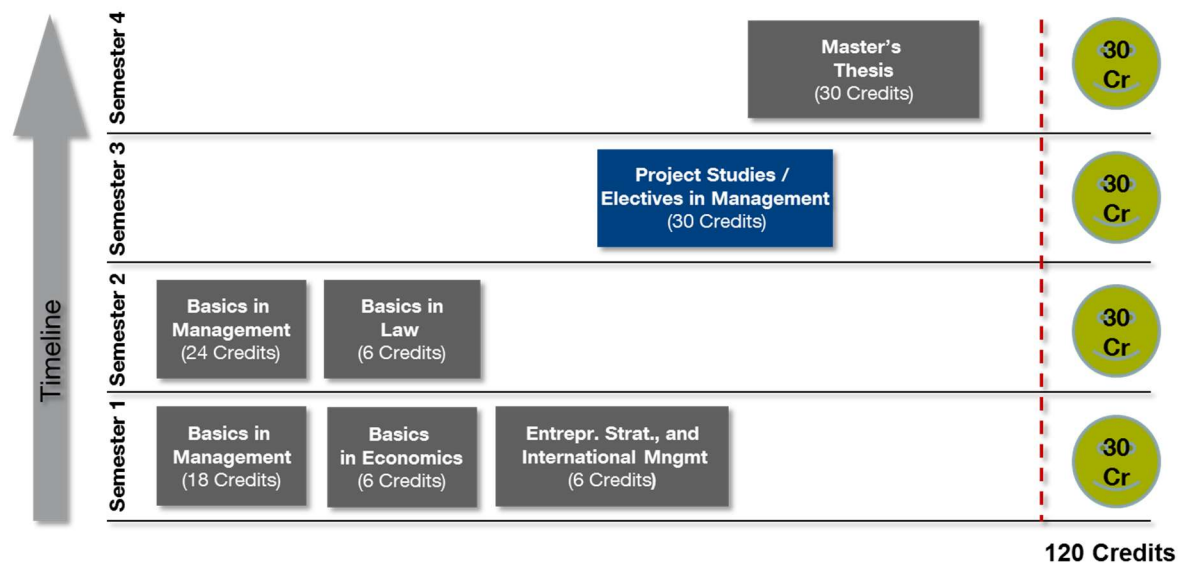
Timeline

Semester 4

Master's Thesis (30 Credits)

30 Cr

Semester 3

Project Studies / Electives in Management (30 Credits)

30 Cr

Semester 2

Basics in Management (24 Credits)

Basics in Law (6 Credits)

30 Cr

Semester 1

Basics in Management (18 Credits)

Basics in Economics (6 Credits)

Entrepr. Strat., and International Mngmt (6 Credits)

30 Cr

120 Credits